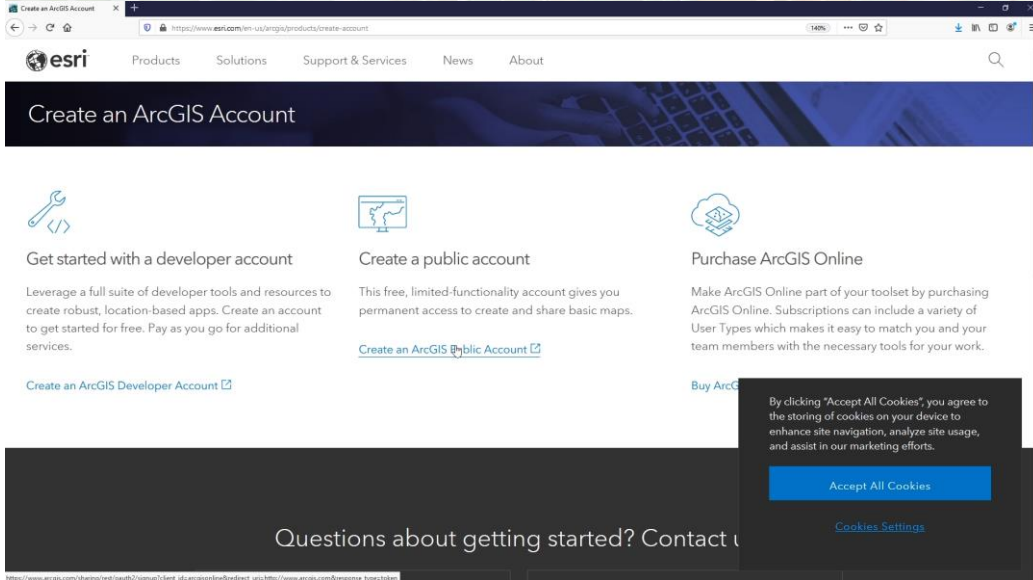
Create an ArcGIS Account
https://www.esri.com/en-us/arcgis/products/create-account
140%

esri
Products Solutions Support & Services News About

Create an ArcGIS Account

Get started with a developer account

Leverage a full suite of developer tools and resources to create robust, location-based apps. Create an account to get started for free. Pay as you go for additional services.

Create an ArcGIS Developer Account

Create a public account

This free, limited-functionality account gives you permanent access to create and share basic maps.

Create an ArcGIS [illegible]blic Account

Purchase ArcGIS Online

Make ArcGIS Online part of your toolset by purchasing ArcGIS Online. Subscriptions can include a variety of User Types which makes it easy to match you and your team members with the necessary tools for your work.

Buy ArcG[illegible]

By clicking "Accept All Cookies", you agree to the storing of cookies on your device to enhance site navigation, analyze site usage, and assist in our marketing efforts.

Accept All Cookies

Cookies Settings

Questions about getting started? Contact u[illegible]

https://www.arcgis.com/sharing/rest/oauth2/signup?client_id=arcgisonline&redirect_uri=http://www.arcgis.com&response_type=token